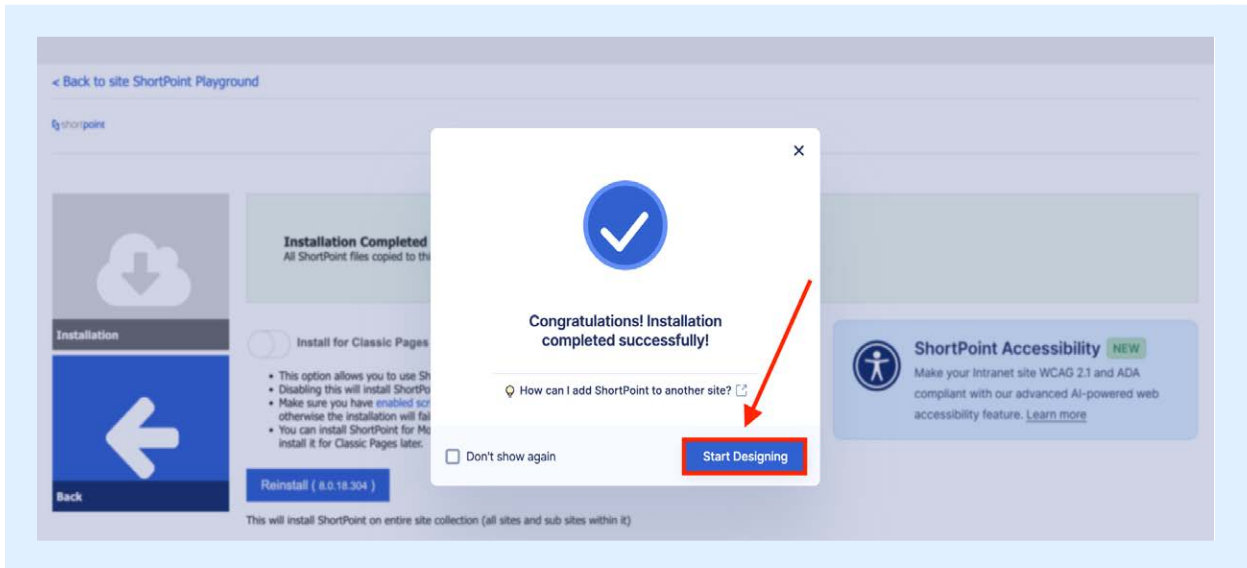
< Back to site ShortPoint Playground

shortpoint

Installation

Back

Installation Completed
All ShortPoint files copied to thi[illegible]

Install for Classic Pages

• This option allows you to use Sh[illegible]
• Disabling this will install ShortPo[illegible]
• Make sure you have enabled scr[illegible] otherwise the installation will fai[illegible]
• You can install ShortPoint for Mo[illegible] install it for Classic Pages later.

Reinstall ( 8.0.18.304 )

This will install ShortPoint on entire site collection (all sites and sub sites within it)

×

Congratulations! Installation completed successfully!

How can I add ShortPoint to another site?

Don't show again

Start Designing

ShortPoint Accessibility NEW
Make your Intranet site WCAG 2.1 and ADA compliant with our advanced AI-powered web accessibility feature. Learn more